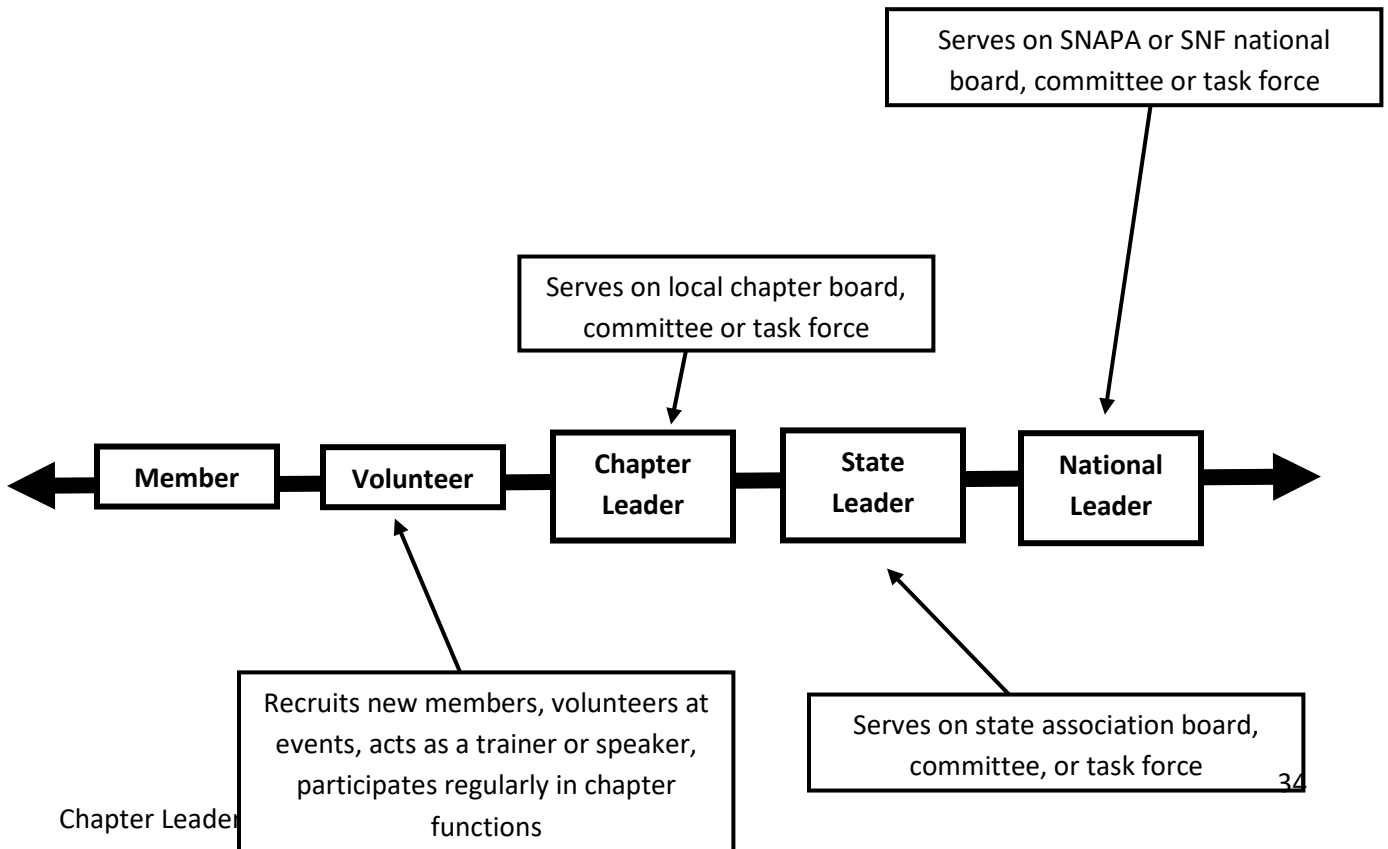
Serves on SNAPA or SNF national board, committee or task force

Serves on local chapter board, committee or task force

Member

Volunteer

Chapter Leader

State Leader

National Leader

Recruits new members, volunteers at events, acts as a trainer or speaker, participates regularly in chapter functions

Serves on state association board, committee, or task force

34

Chapter Leader